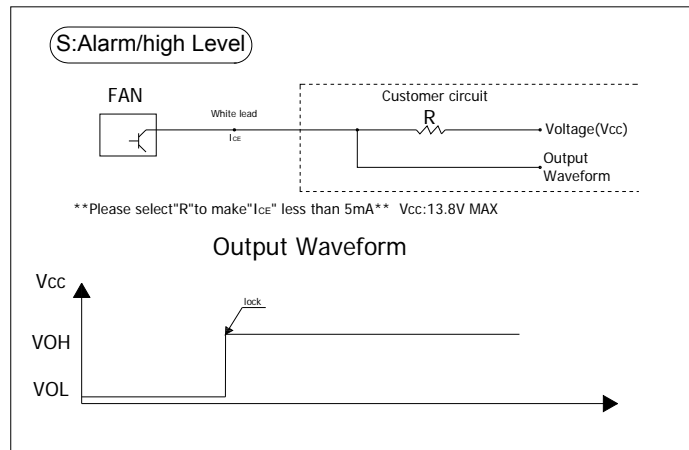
S:Alarm/high Level

FAN

White lead

$I_{CE}$

Customer circuit

R

Voltage(Vcc)

Output Waveform

**Please select"R"to make"$I_{CE}$" less than 5mA** Vcc:13.8V MAX

Output Waveform

Vcc

lock

VOH

VOL